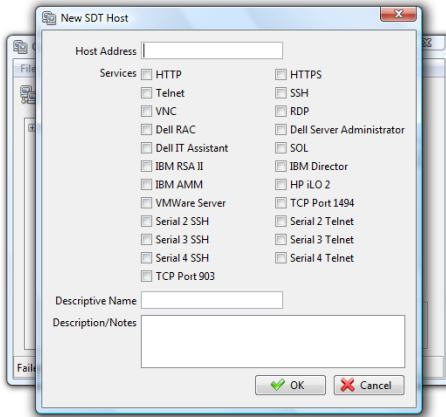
New SDT Host

Host Address

Services
HTTP
HTTPS
Telnet
SSH
VNC
RDP
Dell RAC
Dell Server Administrator
Dell IT Assistant
SOL
IBM RSA II
IBM Director
IBM AMM
HP iLO 2
VMWare Server
TCP Port 1494
Serial 2 SSH
Serial 2 Telnet
Serial 3 SSH
Serial 3 Telnet
Serial 4 SSH
Serial 4 Telnet
TCP Port 903

Descriptive Name

Description/Notes

OK
Cancel

File
Faile